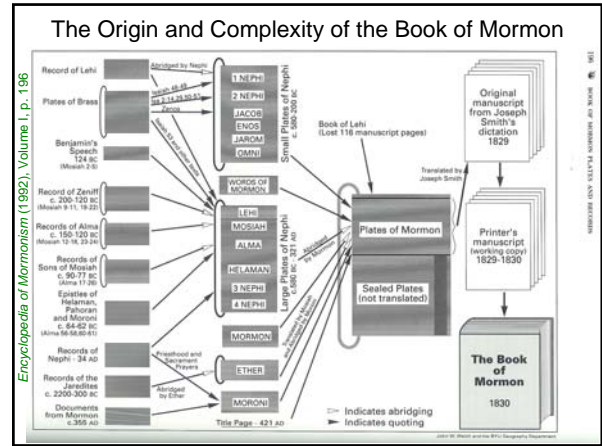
The Origin and Complexity of the Book of Mormon

Encyclopedia of Mormonism (1992), Volume I, p. 196

196 BOOK OF MORMON PLATES AND RECORDS

Record of Lehi

Abridged by Nephi

Plates of Brass

Isaiah 48-49

Isa. 2-14, 29, 50-51

Zenos

Isaiah 53 and other texts

Benjamin's Speech 124 BC (Mosiah 2-5)

Record of Zeniff c. 200-120 BC (Mosiah 9-11, 19-22)

Records of Alma c. 150-120 BC (Mosiah 18, 23-24)

Records of Sons of Mosiah c. 90-77 BC (Alma 17-26)

Epistles of Helaman, Pahoran and Moroni c. 64-62 BC (Alma 56-58, 60-61)

Records of Nephi - 34 AD

Records of the Jaredites c. 2200-300 BC

Documents from Mormon c.355 AD

1 NEPHI

2 NEPHI

JACOB

ENOS

JAROM

OMNI

Small Plates of Nephi c. 590-200 BC

WORDS OF MORMON

LEHI

MOSIAH

ALMA

HELAMAN

3 NEPHI

4 NEPHI

Large Plates of Nephi c. 590 BC - 321 AD

MORMON

Priesthood and Sacrament Prayers

ETHER

Abridged by Ether

MORONI

Title Page - 421 AD

Book of Lehi (Lost 116 manuscript pages)

Abridged by Mormon

Plates of Mormon

Sealed Plates (not translated)

Translated by Joseph Smith

Original manuscript from Joseph Smith's dictation 1829

Printer's manuscript (working copy) 1829-1830

The Book of Mormon 1830

Indicates abridging

Indicates quoting

John W. Welch and the BYU Geography Department